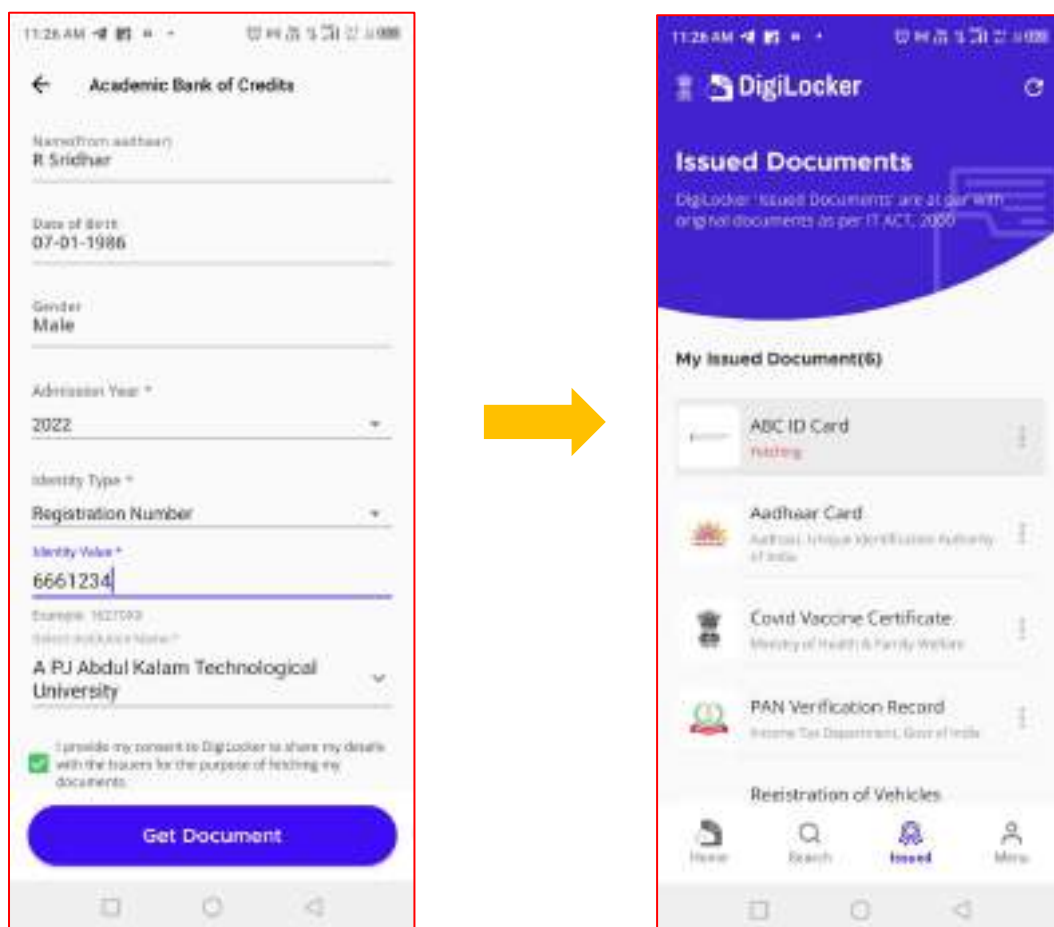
11:26 AM

Academic Bank of Credits

Name(from aadhaar)
R Sridhar

Date of Birth
07-01-1986

Gender
Male

Admission Year *
2022

Identity Type *
Registration Number

Identity Value *
6661234

Example: 1627593

Select Institution Name *
A PJ Abdul Kalam Technological University

I provide my consent to DigiLocker to share my details with the Issuers for the purpose of fetching my documents.

Get Document

11:26 AM

DigiLocker

Issued Documents

DigiLocker 'Issued Documents' are at par with original documents as per IT ACT, 2000

My Issued Document(6)

ABC ID Card
Fetching

Aadhaar Card
Aadhaar, Unique Identification Authority of India

Covid Vaccine Certificate
Ministry of Health & Family Welfare

PAN Verification Record
Income Tax Department, Govt of India

Registration of Vehicles

Home
Search
Issued
Menu